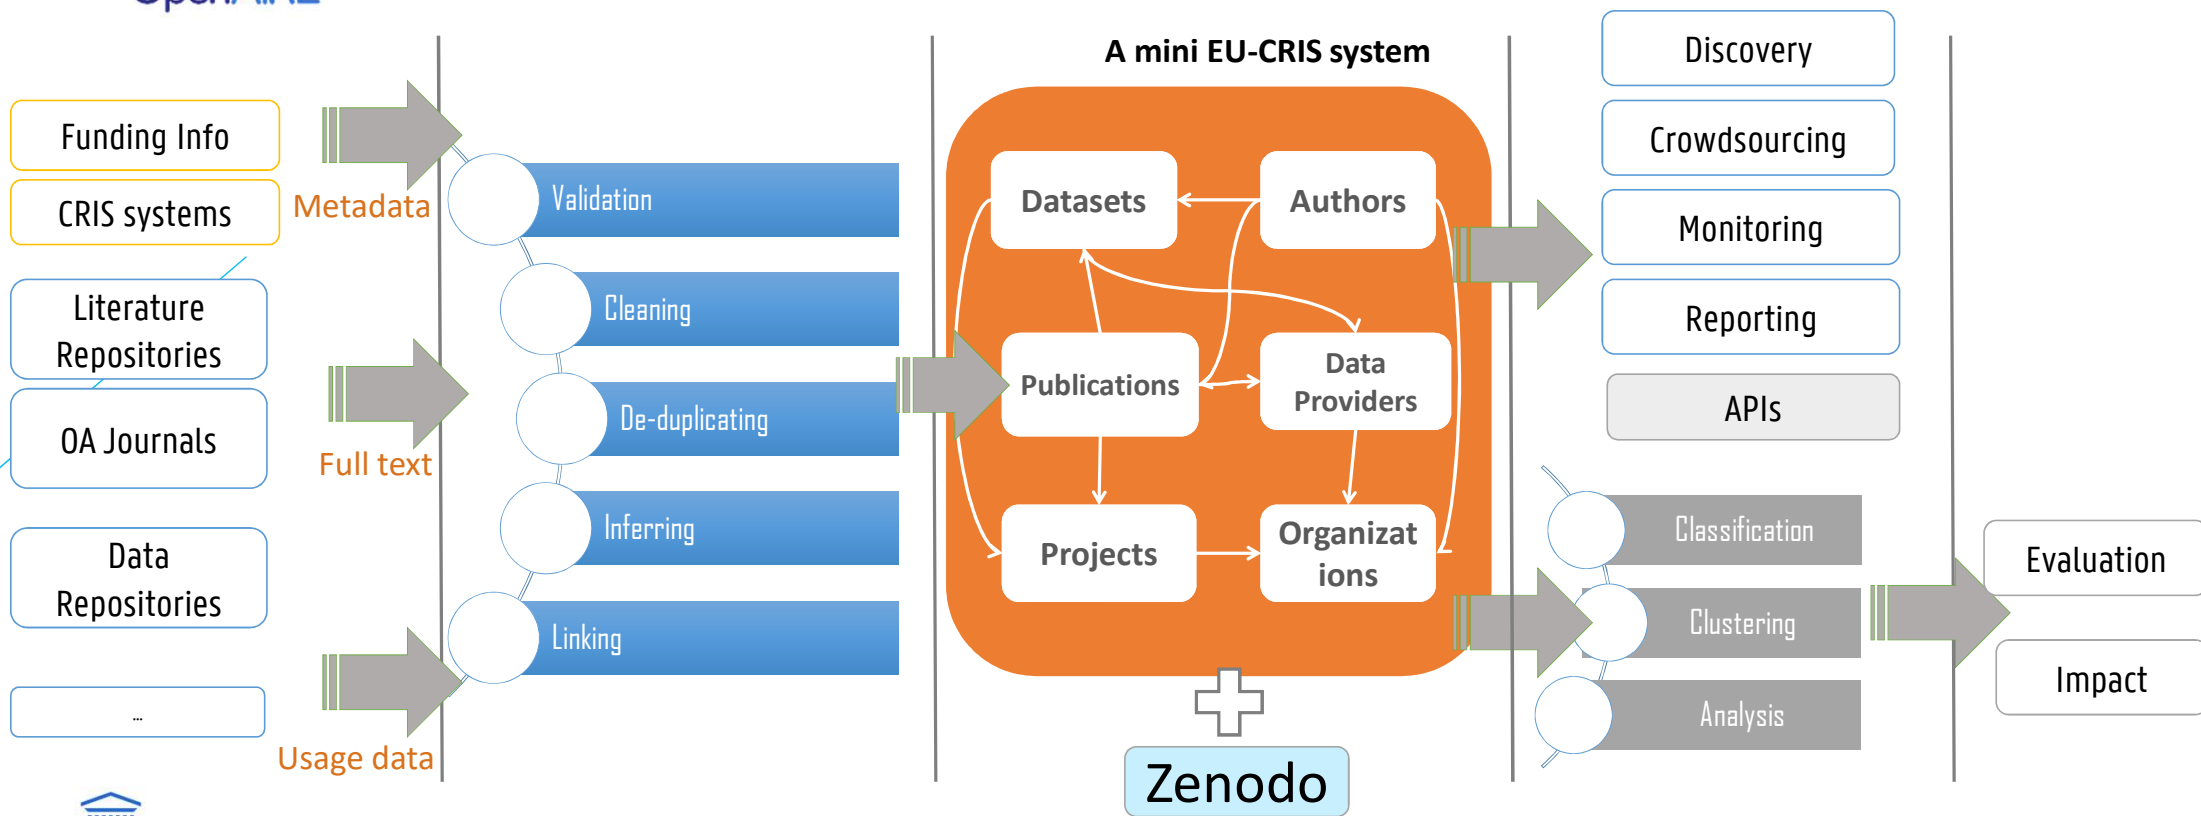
Funding Info

CRIS systems

Literature Repositories

OA Journals

Data Repositories

...

Metadata

Full text

Usage data

Validation

Cleaning

De-duplicating

Inferring

Linking

A mini EU-CRIS system

Datasets

Authors

Publications

Data Providers

Projects

Organizations

Zenodo

Discovery

Crowdsourcing

Monitoring

Reporting

APIs

Classification

Clustering

Analysis

Evaluation

Impact